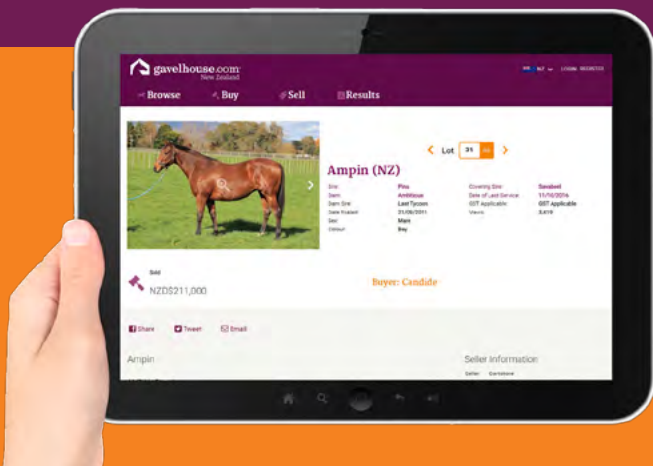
gavelhouse.com New Zealand

NZ LOGIN REGISTER

Browse Buy Sell Results

Lot 31

Ampin (NZ)

| | | | |
|---|---|---|---|
| Sire | Pins | Covering Sire | Sacred |
| Dam | Ambitious | Date of Last Service | 11/10/2016 |
| Dam Sire | Last Tycoon | GST Applicable | GST Applicable |
| Date Foaled | 31/08/2011 | Views | 3,419 |
| Sex | Mare | | |
| Colour | Bay | | |

Sold

NZD$211,000

Buyer: Candide

Share Tweet Email

Ampin

Seller Information

Seller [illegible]